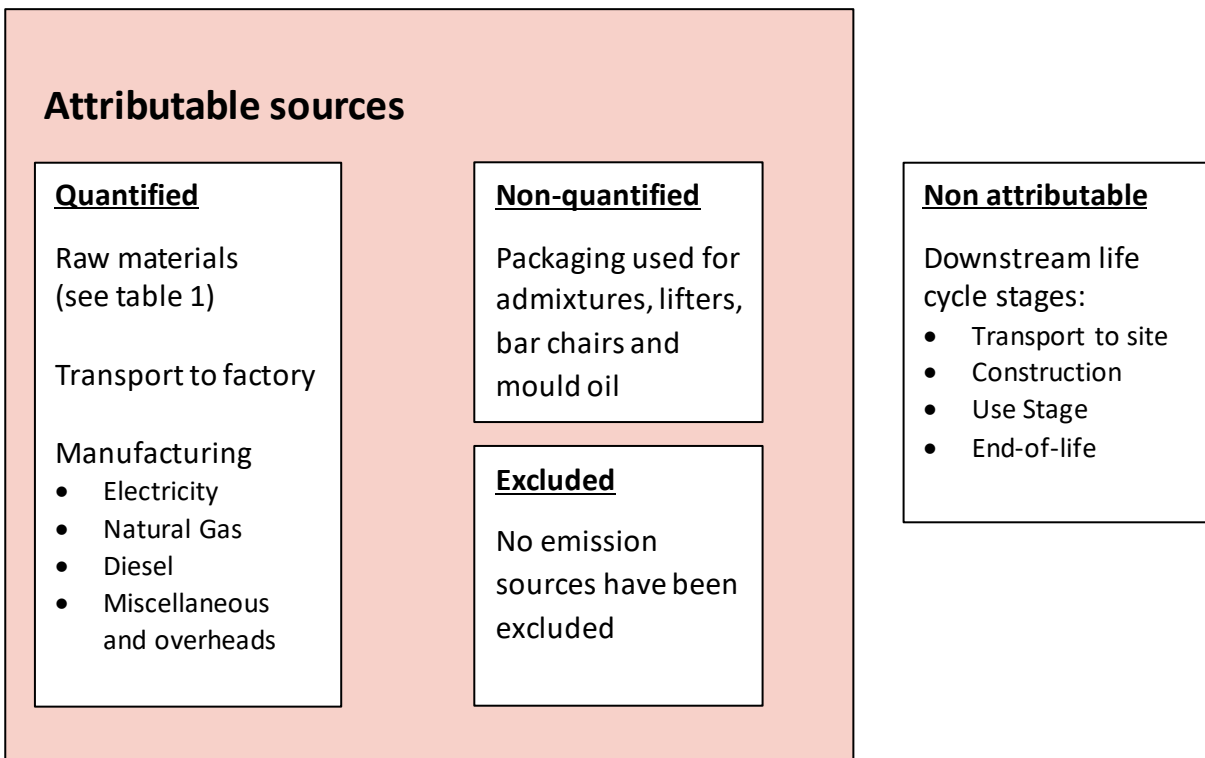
Attributable sources

Quantified

Raw materials (see table 1)

Transport to factory

Manufacturing
- Electricity
- Natural Gas
- Diesel
- Miscellaneous and overheads

Non-quantified

Packaging used for admixtures, lifters, bar chairs and mould oil

Excluded

No emission sources have been excluded

Non attributable

Downstream life cycle stages:
- Transport to site
- Construction
- Use Stage
- End-of-life